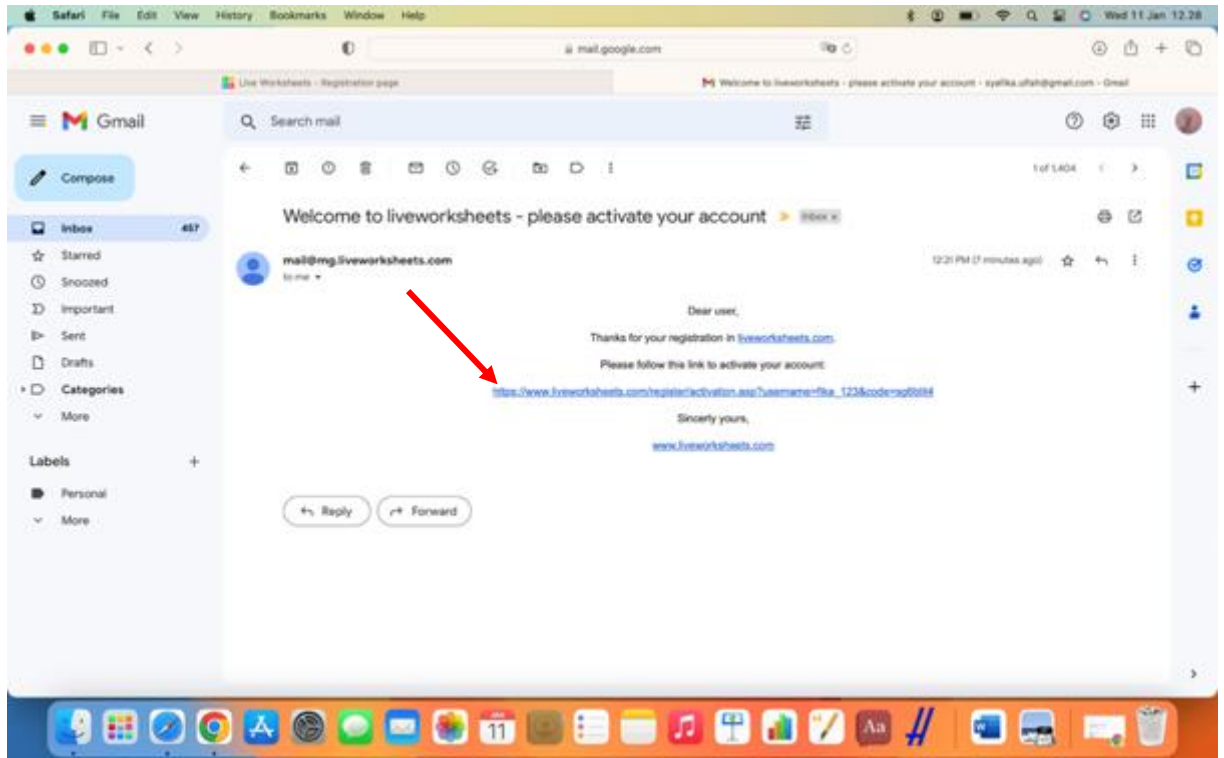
Safari File Edit View History Bookmarks Window Help

Wed 11 Jan 12.28

mail.google.com

Live Worksheets - Registration page

Welcome to liveworksheets - please activate your account - syafika.ulfah@gmail.com - Gmail

Gmail

Search mail

Compose

Inbox 457

Starred

Snoozed

Important

Sent

Drafts

Categories

More

Labels

Personal

More

1 of 1,404

Welcome to liveworksheets - please activate your account Inbox ×

mail@mg.liveworksheets.com

to me

12:21 PM (7 minutes ago)

Dear user,

Thanks for your registration in liveworksheets.com.

Please follow this link to activate your account:

https://www.liveworksheets.com/register/activation.asp?username=fika_123&code=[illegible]

Sincerly yours,

www.liveworksheets.com

Reply

Forward

11